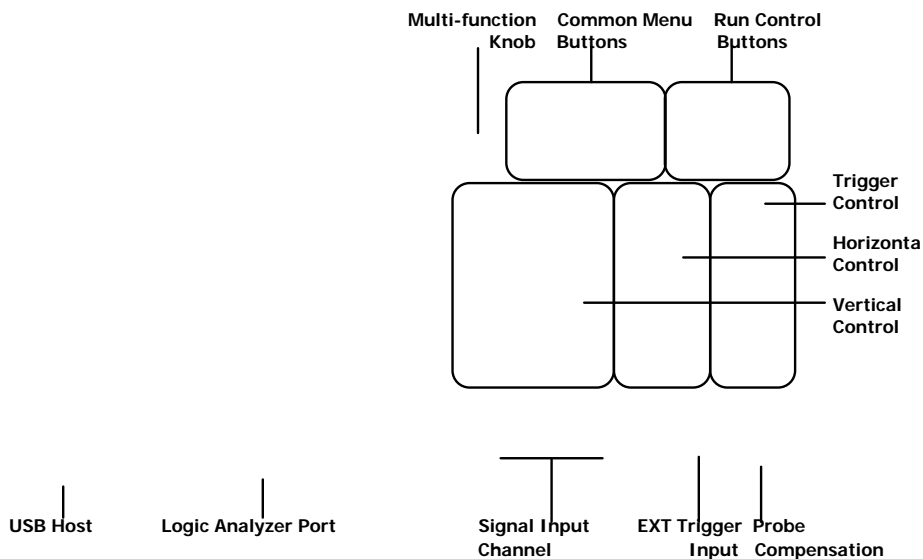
Multi-function Knob

Common Menu Buttons

Run Control Buttons

Trigger Control

Horizonta Control

Vertical Control

USB Host

Logic Analyzer Port

Signal Input Channel

EXT Trigger Input

Probe Compensation